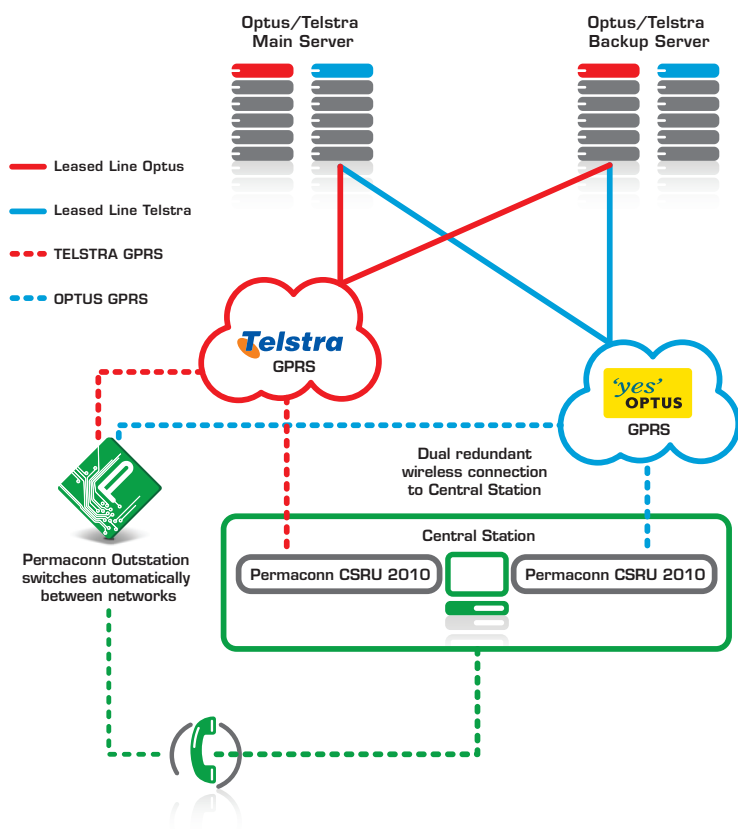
Optus/Telstra
Main Server

Optus/Telstra
Backup Server

Leased Line Optus

Leased Line Telstra

TELSTRA GPRS

OPTUS GPRS

Telstra
GPRS

'yes' OPTUS
GPRS

Dual redundant wireless connection to Central Station

Permaconn Outstation switches automatically between networks

Central Station

Permaconn CSRU 2010

Permaconn CSRU 2010